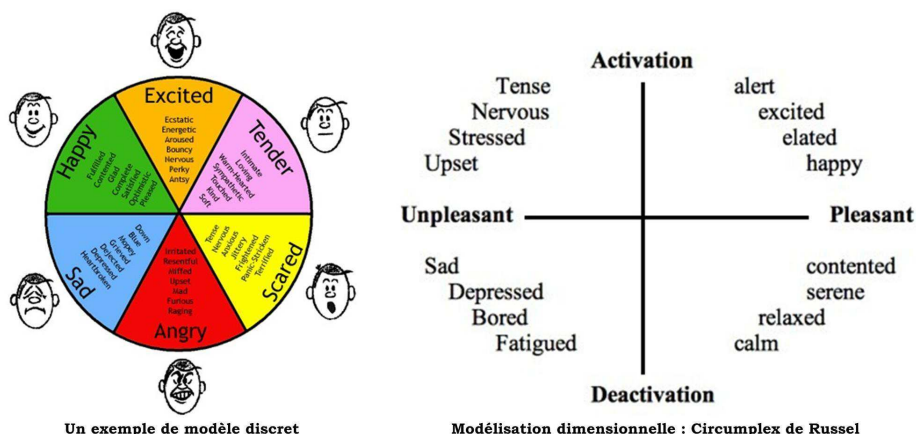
Excited
Ecstatic
Energetic
Aroused
Bouncy
Nervous
Perky
Antsy

Tender
Intimate
Loving
Warm-hearted
Sympathetic
Touched
Kind
Soft

Scared
Tense
Nervous
Anxious
Jittery
Frightened
Panic-Stricken
Terrified

Angry
Irritated
Resentful
Miffed
Upset
Mad
Furious
Raging

Sad
Down
Blue
Mopey
Grieved
Dejected
Depressed
Heartbroken

Happy
Fulfilled
Contented
Glad
Complete
Satisfied
Optimistic
Pleased

Un exemple de modèle discret

Activation
Tense
Nervous
Stressed
Upset
alert
excited
elated
happy
Unpleasant
Pleasant
Sad
Depressed
Bored
Fatigued
contented
serene
relaxed
calm
Deactivation

Modélisation dimensionnelle : Circumplex de Russel